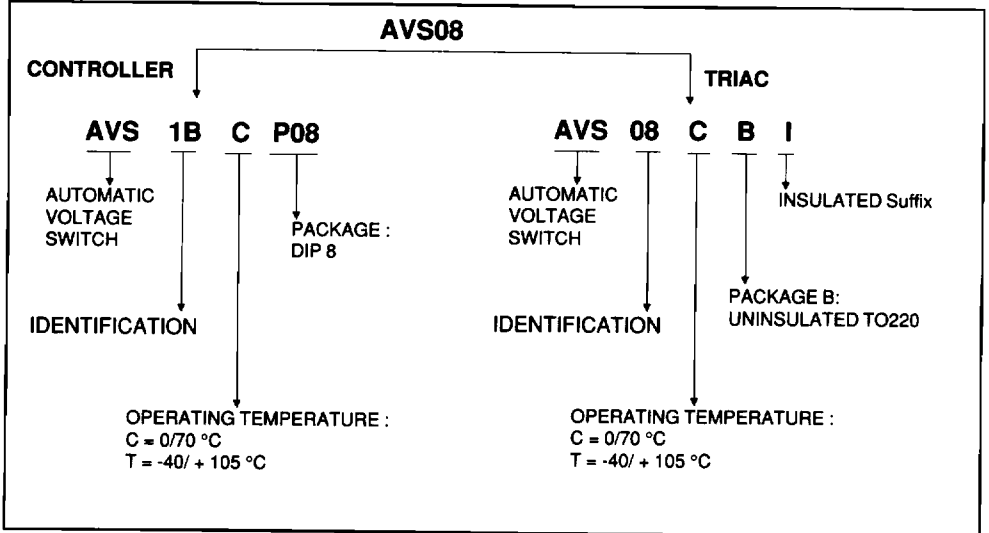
AVS08

CONTROLLER

TRIAC

AVS 1B C P08

AUTOMATIC VOLTAGE SWITCH

PACKAGE : DIP 8

IDENTIFICATION

OPERATING TEMPERATURE :
C = 0/70 °C
T = -40/ + 105 °C

AVS 08 C B I

AUTOMATIC VOLTAGE SWITCH

INSULATED Suffix

PACKAGE B: UNINSULATED TO220

IDENTIFICATION

OPERATING TEMPERATURE :
C = 0/70 °C
T = -40/ + 105 °C